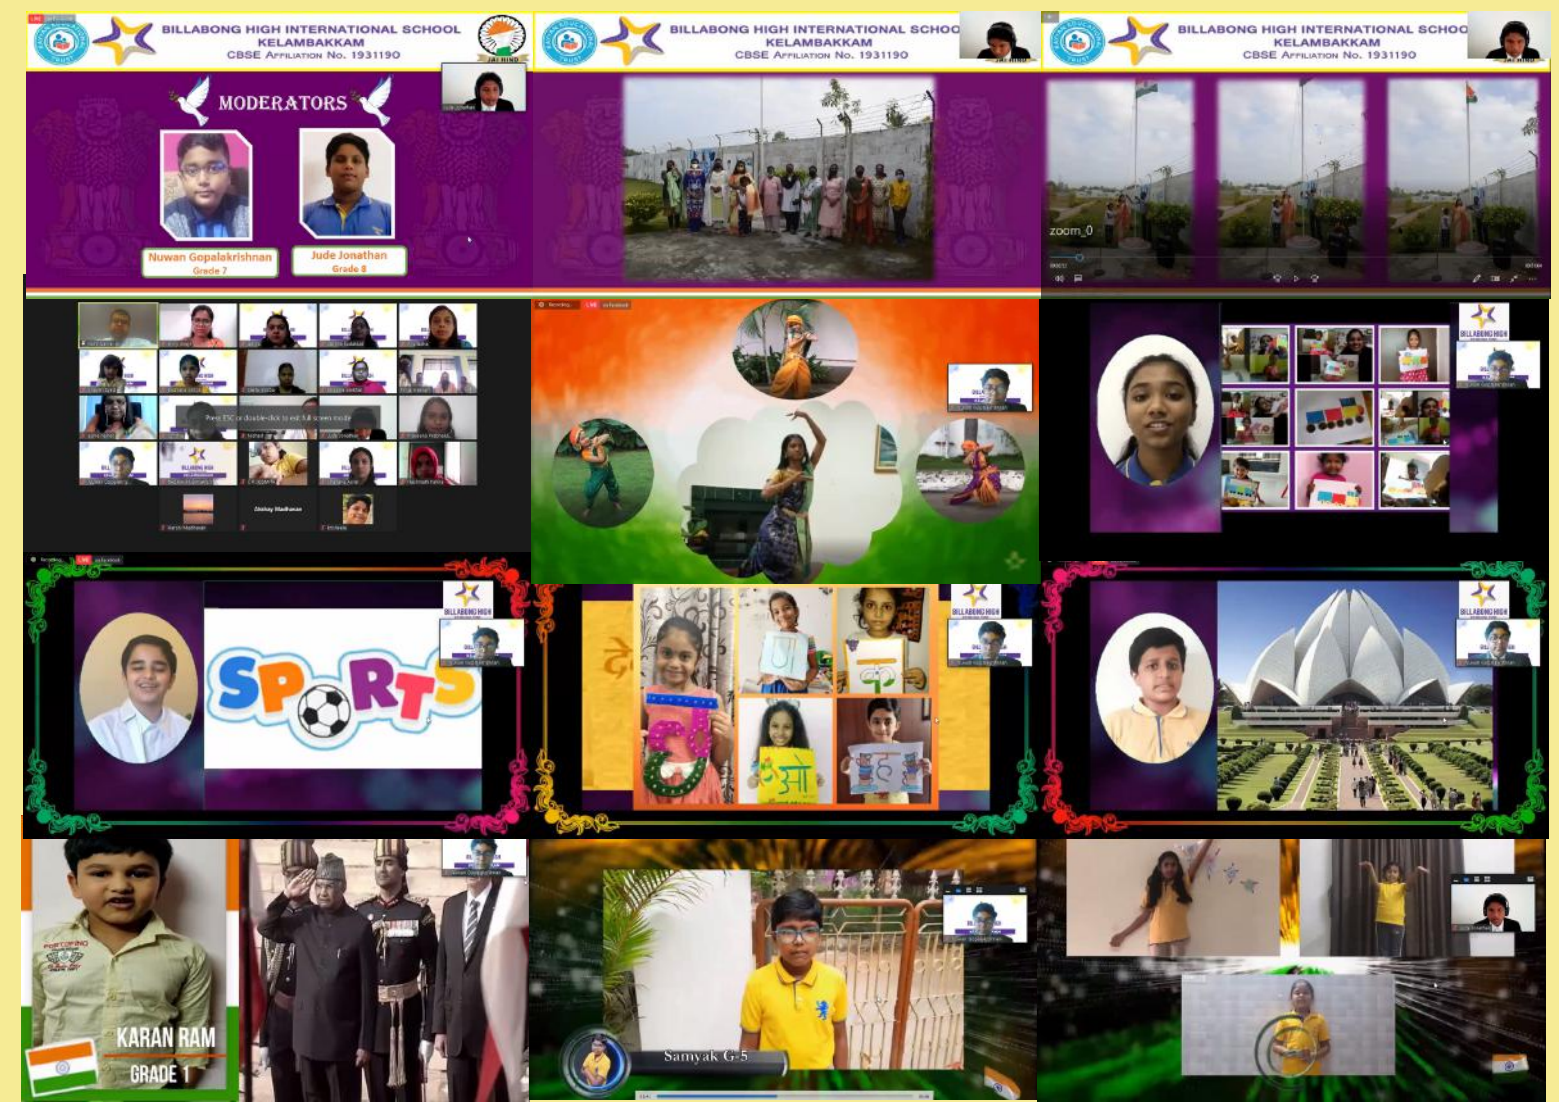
BILLABONG HIGH INTERNATIONAL SCHOOL
KELAMBAKKAM
CBSE AFFILIATION No. 1931190
JAI HIND

BILLABONG HIGH INTERNATIONAL SCHOO
KELAMBAKKAM
CBSE AFFILIATION No. 1931190

BILLABONG HIGH INTERNATIONAL SCHOO
KELAMBAKKAM
CBSE AFFILIATION No. 1931190

MODERATORS

Nuwan Gopalakrishnan
Grade 7

Jude Jonathan
Grade 8

zoom_0

Press ESC or double-click to exit full screen mode

Akshay Madhavan

SPORTS

द

ए

क

आ

ह

KARAN RAM
GRADE 1

Samyak G-5